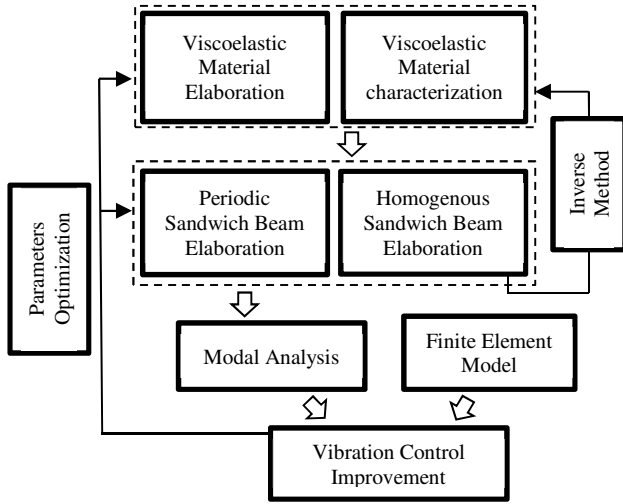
Viscoelastic Material Elaboration

Viscoelastic Material characterization

Parameters Optimization

Periodic Sandwich Beam Elaboration

Homogenous Sandwich Beam Elaboration

Inverse Method

Modal Analysis

Finite Element Model

Vibration Control Improvement